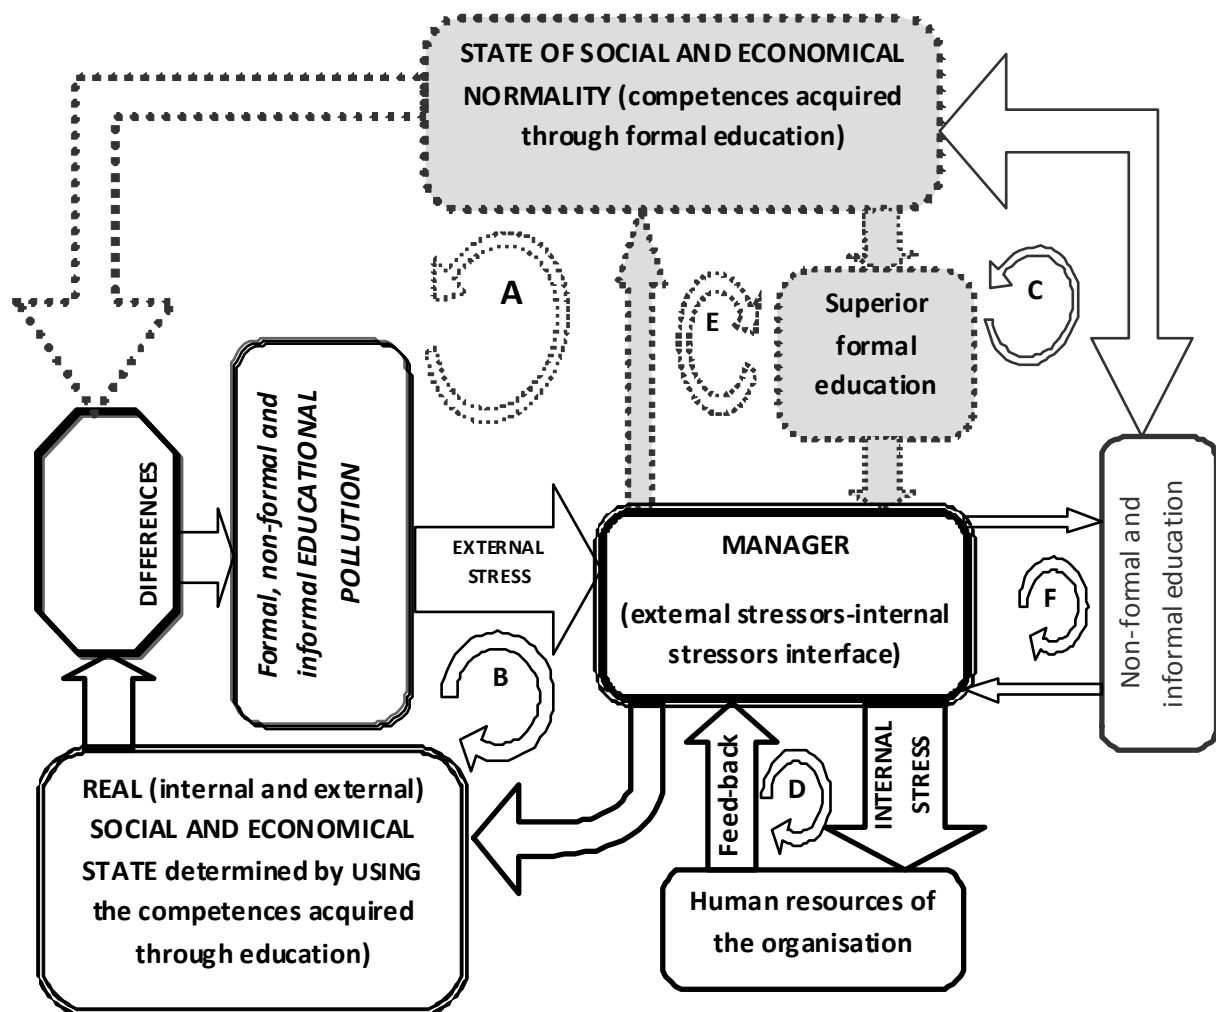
STATE OF SOCIAL AND ECONOMICAL NORMALITY (competences acquired through formal education)

A

E

Superior formal education

C

DIFFERENCES

Formal, non-formal and informal EDUCATIONAL POLLUTION

EXTERNAL STRESS

MANAGER

(external stressors-internal stressors interface)

Non-formal and informal education

F

B

REAL (internal and external) SOCIAL AND ECONOMICAL STATE determined by USING the competences acquired through education)

Feed-back

D

INTERNAL STRESS

Human resources of the organisation